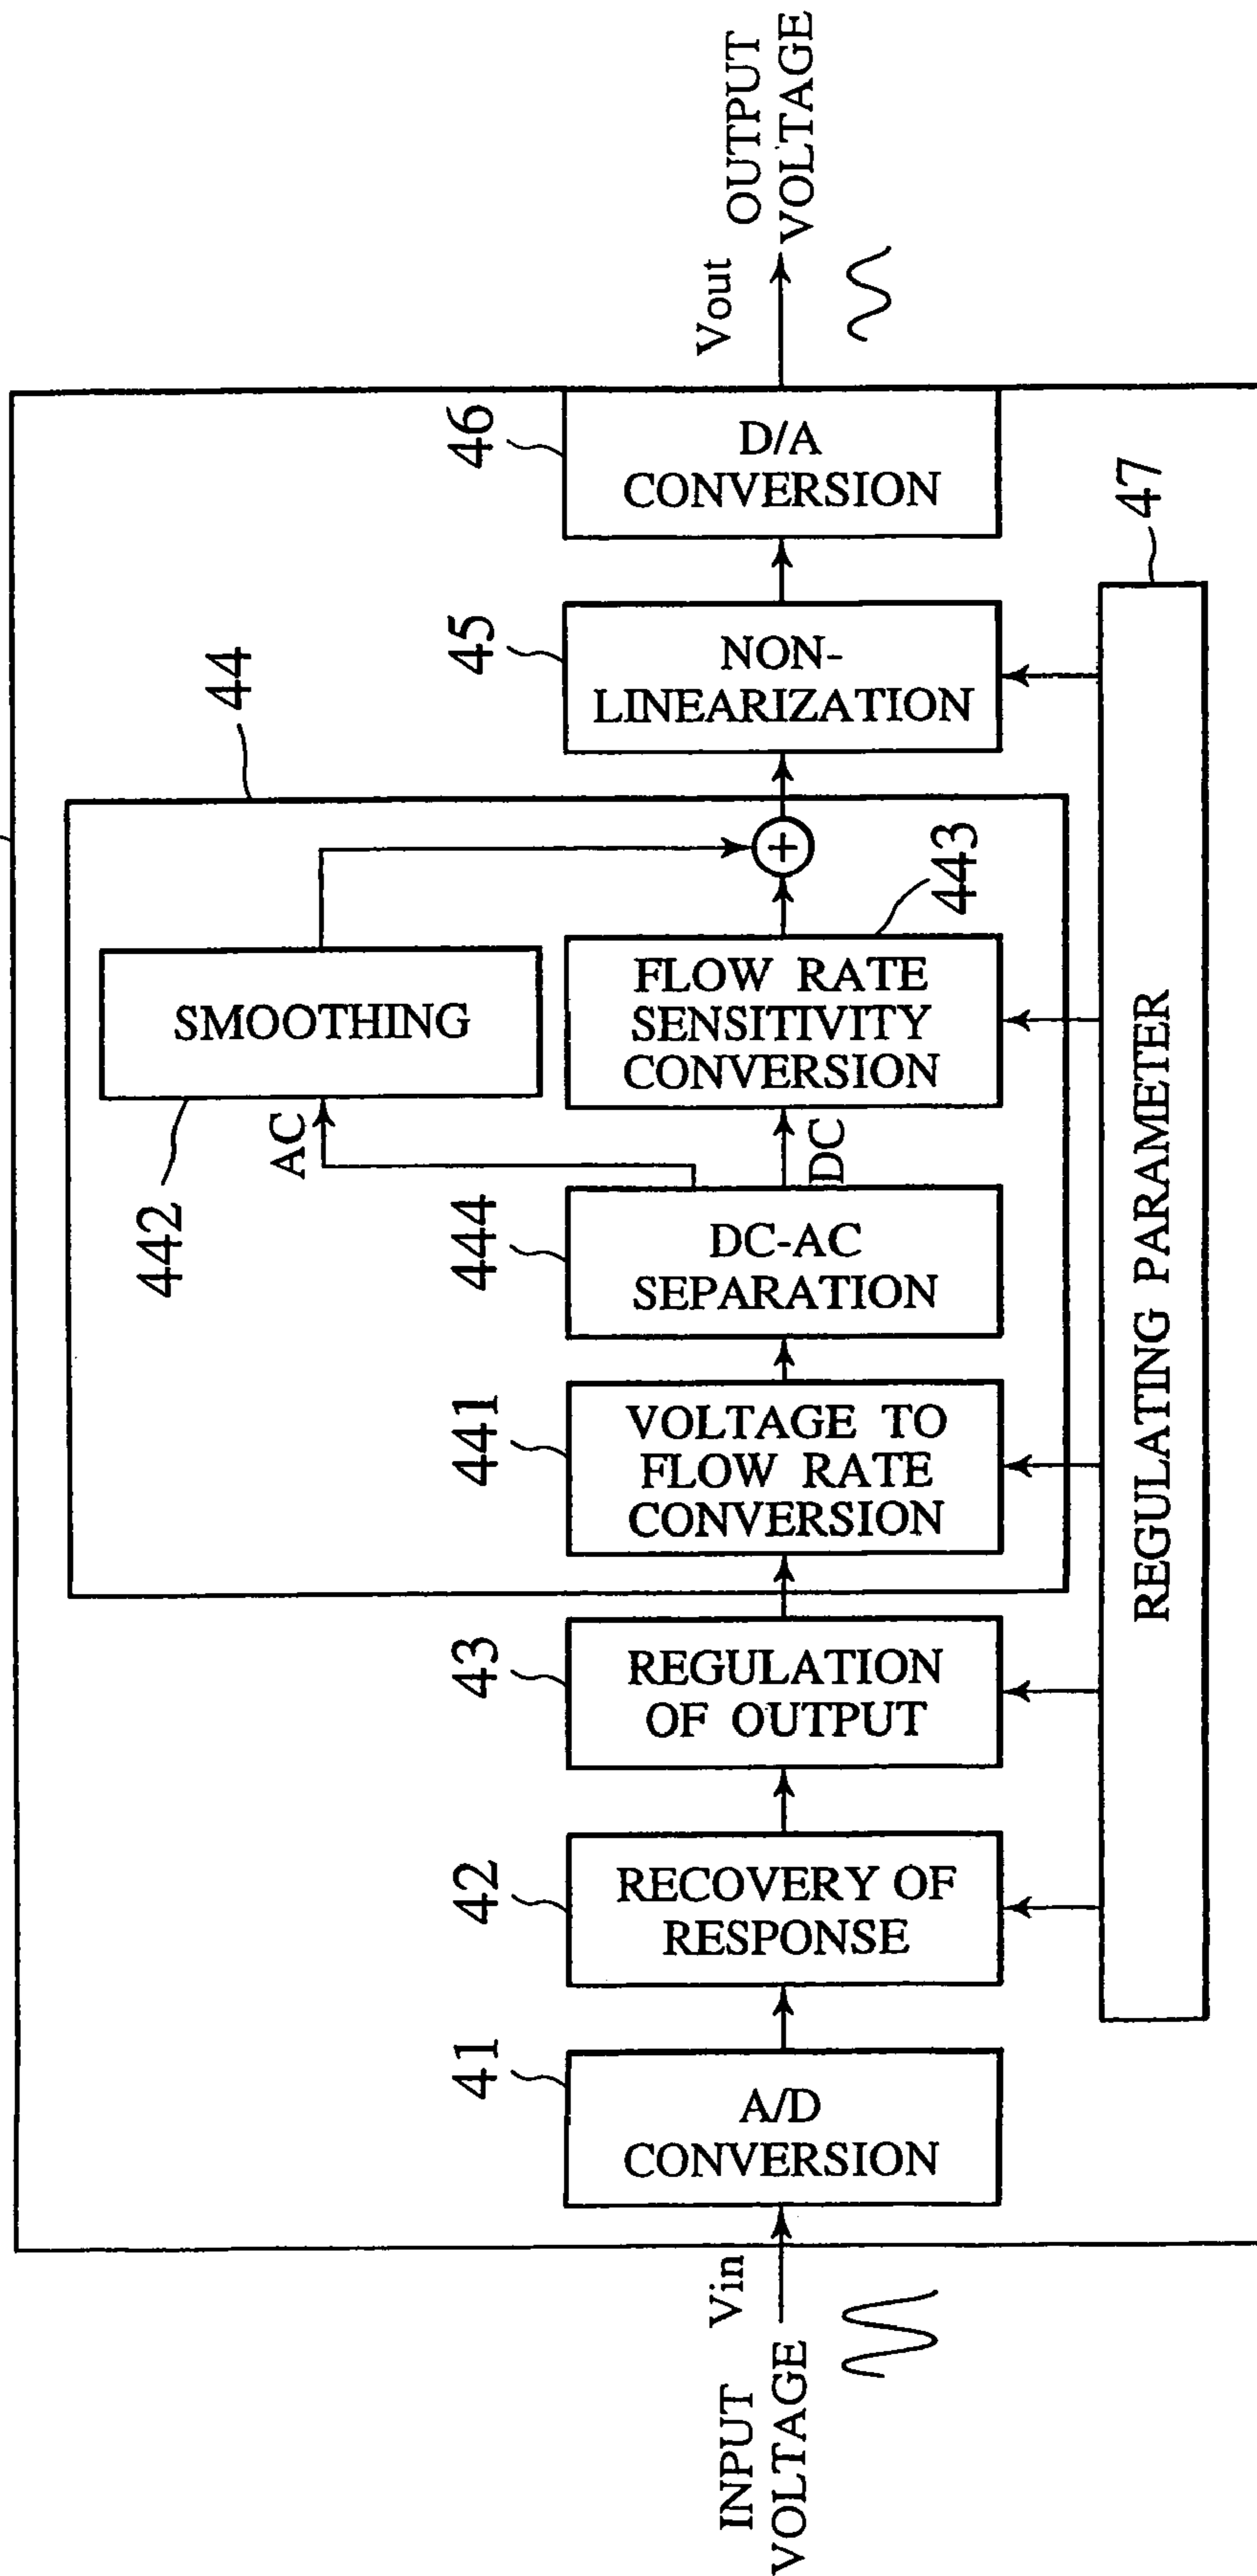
INPUT VOLTAGE
Vin
41
A/D CONVERSION
42
RECOVERY OF RESPONSE
43
REGULATION OF OUTPUT
44
441
VOLTAGE TO FLOW RATE CONVERSION
444
DC-AC SEPARATION
AC
DC
442
SMOOTHING
443
FLOW RATE SENSITIVITY CONVERSION
+
45
NON-LINEARIZATION
46
D/A CONVERSION
47
REGULATING PARAMETER
Vout
OUTPUT VOLTAGE